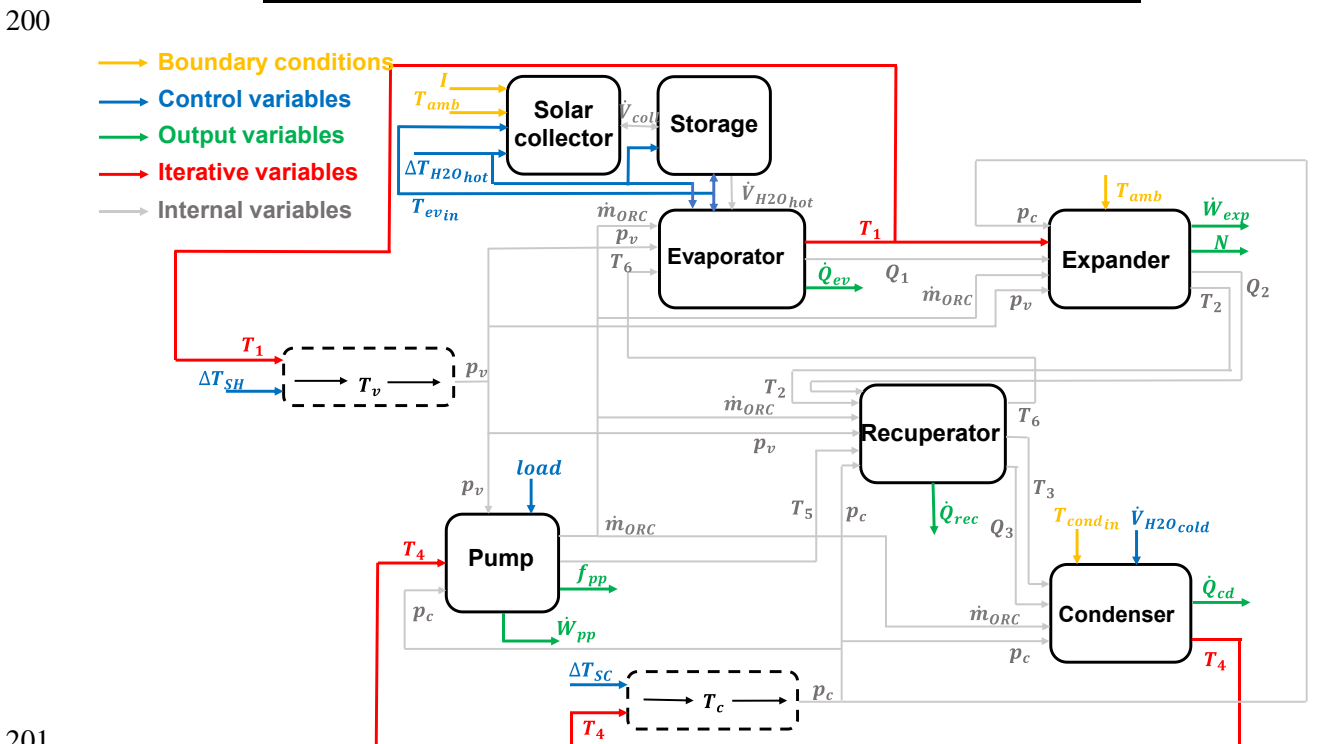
200

Boundary conditions
Control variables
Output variables
Iterative variables
Internal variables

$I$
$T_{amb}$
Solar collector
$\dot{V}_{coll}$
Storage
$\Delta T_{H2O_{hot}}$
$T_{ev_{in}}$
$\dot{V}_{H2O_{hot}}$
$\dot{m}_{ORC}$
$p_v$
$T_6$
Evaporator
$T_1$
$\dot{Q}_{ev}$
$Q_1$
$\dot{m}_{ORC}$
$p_c$
$T_{amb}$
$\dot{W}_{exp}$
$N$
Expander
$p_v$
$T_2$
$Q_2$

$T_1$
$\Delta T_{SH}$
$T_v$
$p_v$

$T_2$
$\dot{m}_{ORC}$
Recuperator
$T_6$
$p_v$
$load$
$p_v$
$T_5$
$p_c$
$\dot{Q}_{rec}$
$T_3$
$Q_3$
$T_{cond_{in}}$
$\dot{V}_{H2O_{cold}}$
$T_4$
Pump
$\dot{m}_{ORC}$
$f_{pp}$
$p_c$
$\dot{W}_{pp}$
$\dot{m}_{ORC}$
Condenser
$\dot{Q}_{cd}$
$p_c$
$T_4$
$\Delta T_{SC}$
$T_c$
$p_c$
$T_4$

201